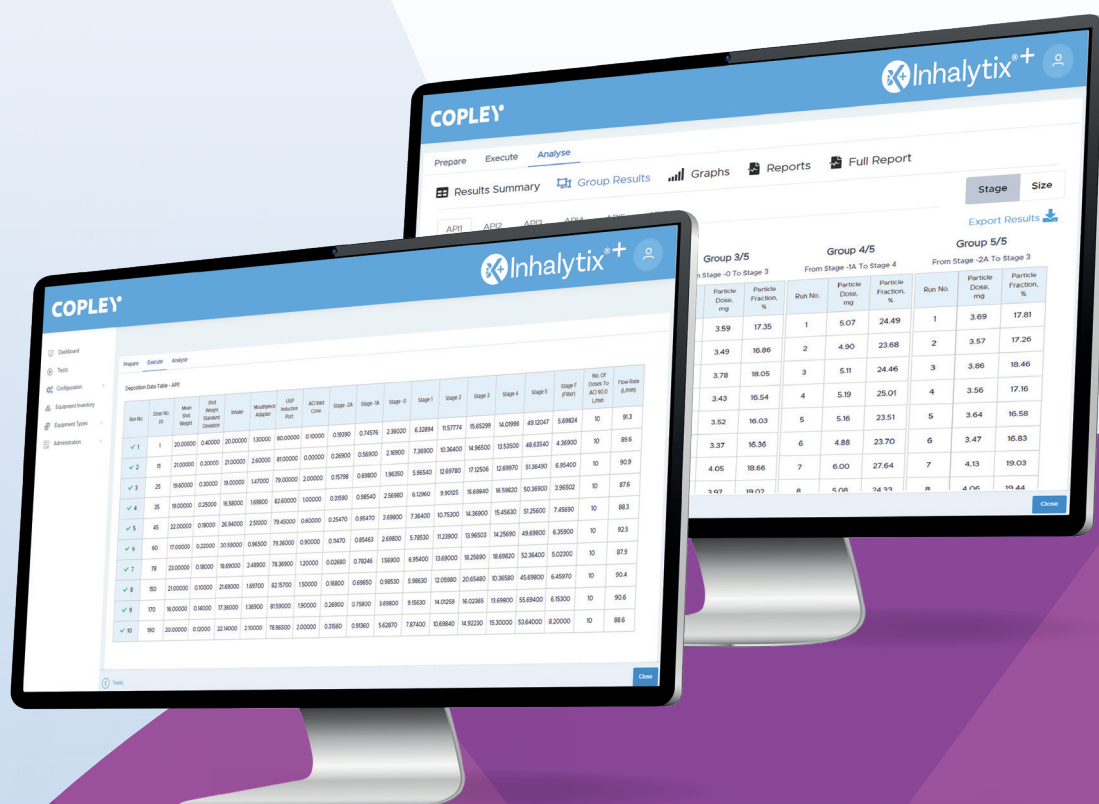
COPLEY

Inhalytix®+

Prepare Execute Analyse

Results Summary Group Results Graphs Reports Full Report

Stage Size

Export Results

API1 API2 API3 API4

Group 3/5
From Stage -0 To Stage 3

| Particle Dose, mg | Particle Fraction, % |
|---|---|
| 3.59 | 17.35 |
| 3.49 | 16.86 |
| 3.78 | 18.05 |
| 3.43 | 16.54 |
| 3.52 | 16.03 |
| 3.37 | 16.36 |
| 4.05 | 18.66 |
| 3.97 | 19.02 |

Group 4/5
From Stage -1A To Stage 4

| Run No. | Particle Dose, mg | Particle Fraction, % |
|---|---|---|
| 1 | 5.07 | 24.49 |
| 2 | 4.90 | 23.68 |
| 3 | 5.11 | 24.46 |
| 4 | 5.19 | 25.01 |
| 5 | 5.16 | 23.51 |
| 6 | 4.88 | 23.70 |
| 7 | 6.00 | 27.64 |
| 8 | 5.08 | 24.33 |

Group 5/5
From Stage -2A To Stage 3

| Run No. | Particle Dose, mg | Particle Fraction, % |
|---|---|---|
| 1 | 3.69 | 17.81 |
| 2 | 3.57 | 17.26 |
| 3 | 3.86 | 18.46 |
| 4 | 3.56 | 17.16 |
| 5 | 3.64 | 16.58 |
| 6 | 3.47 | 16.83 |
| 7 | 4.13 | 19.03 |
| 8 | 4.06 | 19.44 |

Close

COPLEY

Inhalytix®+

Dashboard
Tests
Configuration
Equipment Inventory
Equipment Types
Administration

Prepare Execute Analyse

Deposition Data Table - API1

| Run No. | Dose No. (i) | Mean Shot Weight | Shot Weight Standard Deviation | Inhaler | Mouthpiece Adaptor | USP Induction Port | ACI Inlet Cone | Stage -2A | Stage -1A | Stage -0 | Stage 1 | Stage 2 | Stage 3 | Stage 4 | Stage 5 | Stage F (Filter) | No. Of Doses To ACI 90.0 L/min | Flow Rate (L/min) |
|---|---|---|---|---|---|---|---|---|---|---|---|---|---|---|---|---|---|---|
| 1 | 1 | 20.00000 | 0.40000 | 20.00000 | 1.30000 | 80.00000 | 0.10000 | 0.15590 | 0.74576 | 2.36020 | 6.32894 | 11.57774 | 15.65299 | 14.01999 | 49.12047 | 5.69824 | 10 | 91.3 |
| 2 | 15 | 21.00000 | 0.20000 | 21.00000 | 2.60000 | 81.00000 | 0.00000 | 0.26900 | 0.56900 | 2.16900 | 7.36900 | 10.36400 | 14.96500 | 13.53500 | 48.63540 | 4.36900 | 10 | 89.6 |
| 3 | 25 | 19.60000 | 0.30000 | 19.00000 | 1.47000 | 79.00000 | 2.00000 | 0.15798 | 0.69800 | 1.96350 | 5.96540 | 12.69780 | 17.12506 | 12.69970 | 51.36490 | 6.95400 | 10 | 90.9 |
| 4 | 35 | 19.00000 | 0.25000 | 16.58000 | 1.69800 | 82.60000 | 1.00000 | 0.31590 | 0.98540 | 2.56980 | 6.12960 | 9.90125 | 15.69840 | 16.59820 | 50.36900 | 3.96502 | 10 | 87.6 |
| 5 | 45 | 22.00000 | 0.16000 | 26.94000 | 2.51000 | 79.45000 | 0.60000 | 0.25470 | 0.95470 | 2.69800 | 7.36400 | 10.75300 | 14.36900 | 15.45630 | 51.25600 | 7.45690 | 10 | 88.3 |
| 6 | 60 | 17.00000 | 0.22000 | 30.59000 | 0.96500 | 79.36000 | 0.90000 | 0.11470 | 0.85463 | 2.69800 | 5.78530 | 11.23900 | 13.96503 | 14.25690 | 49.69800 | 6.35900 | 10 | 92.5 |
| 7 | 78 | 23.00000 | 0.19000 | 18.69000 | 2.48900 | 78.36900 | 1.20000 | 0.02680 | 0.78246 | 1.56900 | 6.95400 | 13.69000 | 18.25690 | 18.69820 | 52.36400 | 5.02300 | 10 | 87.9 |
| 8 | 150 | 21.00000 | 0.10000 | 21.69000 | 1.69700 | 82.15700 | 1.50000 | 0.16800 | 0.69850 | 0.98530 | 5.98630 | 12.05980 | 20.65480 | 10.36580 | 45.69800 | 6.45970 | 10 | 90.4 |
| 9 | 170 | 16.00000 | 0.14000 | 17.36000 | 1.36900 | 81.59000 | 1.90000 | 0.26900 | 0.75800 | 3.69800 | 9.15630 | 14.01259 | 16.02365 | 13.69800 | 55.69400 | 6.15300 | 10 | 90.6 |
| 10 | 190 | 20.00000 | 0.12000 | 22.14000 | 2.10000 | 78.96800 | 2.00000 | 0.31560 | 0.91360 | 5.62870 | 7.87400 | 10.69840 | 14.92230 | 15.30000 | 53.64000 | 8.20000 | 10 | 88.6 |

Tests

Close